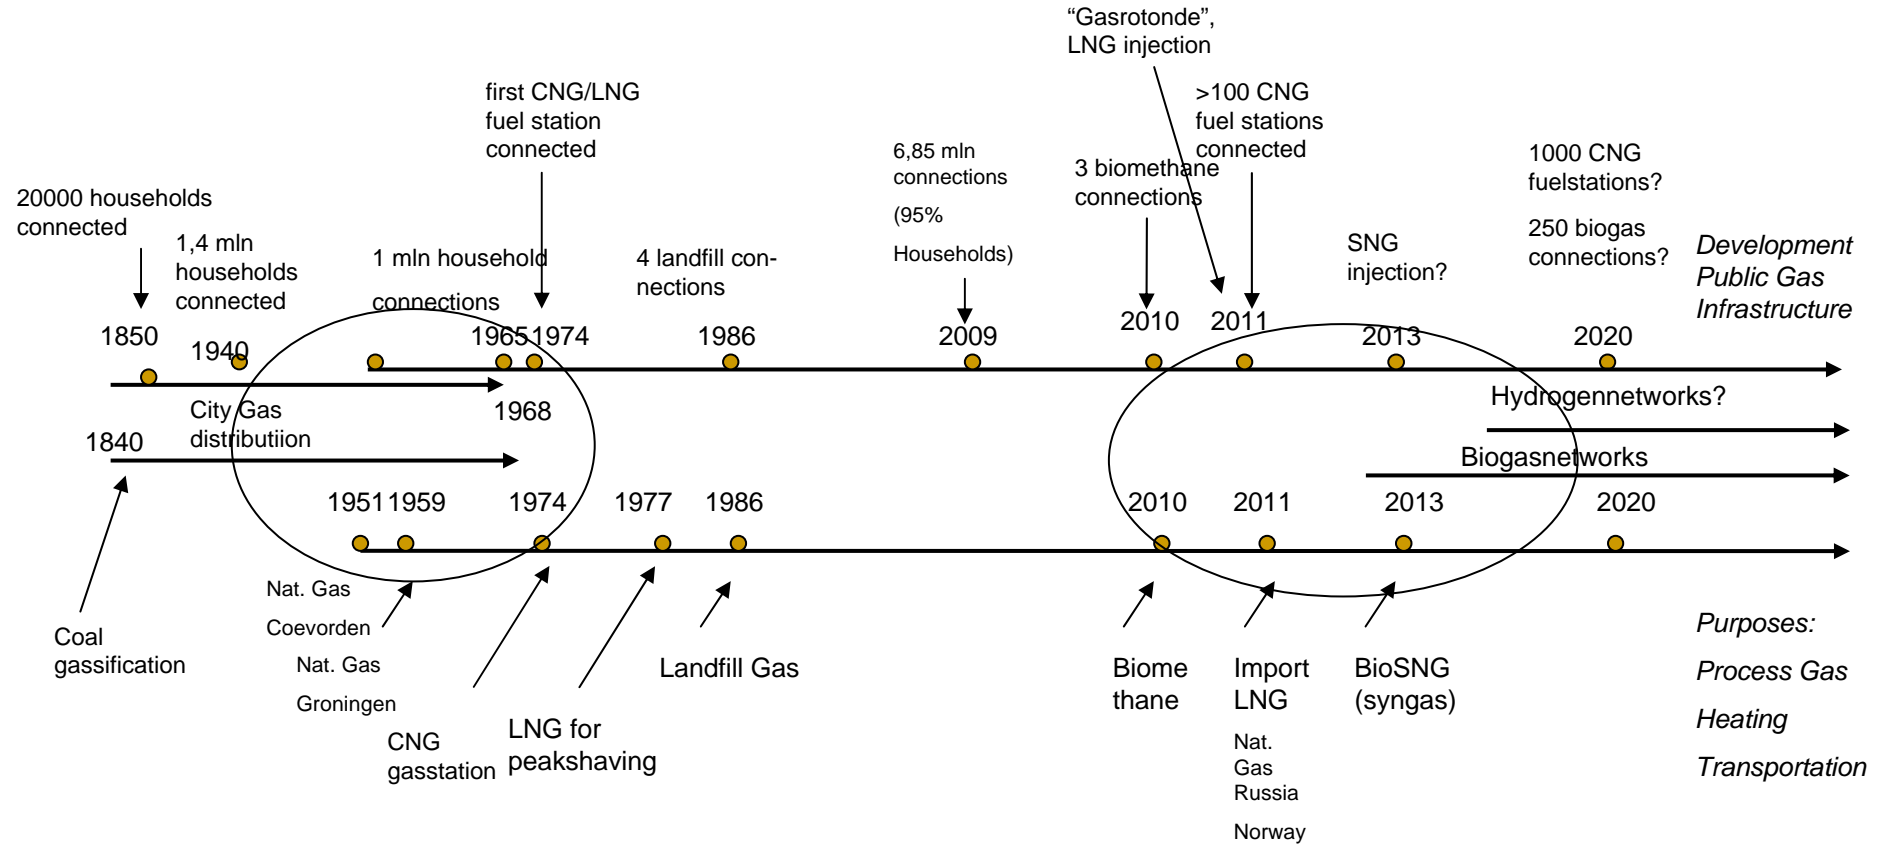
"Gasrotonde", LNG injection

first CNG/LNG fuel station connected

>100 CNG fuel stations connected

6,85 mln connections (95% Households)

3 biomethane connections

1000 CNG fuelstations?

250 biogas connections?

20000 households connected

1,4 mln households connected

1 mln household connections

4 landfill connections

SNG injection?

Development Public Gas Infrastructure

1850 1940 1965 1974 1986 2009 2010 2011 2013 2020

City Gas distributiion

1968

1840

Hydrogennetworks?

Biogasnetworks

1951 1959 1974 1977 1986 2010 2011 2013 2020

Nat. Gas Coevorden

Nat. Gas Groningen

Coal gassification

CNG gasstation

LNG for peakshaving

Landfill Gas

Biome thane

Import LNG

Nat. Gas Russia Norway

BioSNG (syngas)

Purposes:
Process Gas
Heating
Transportation